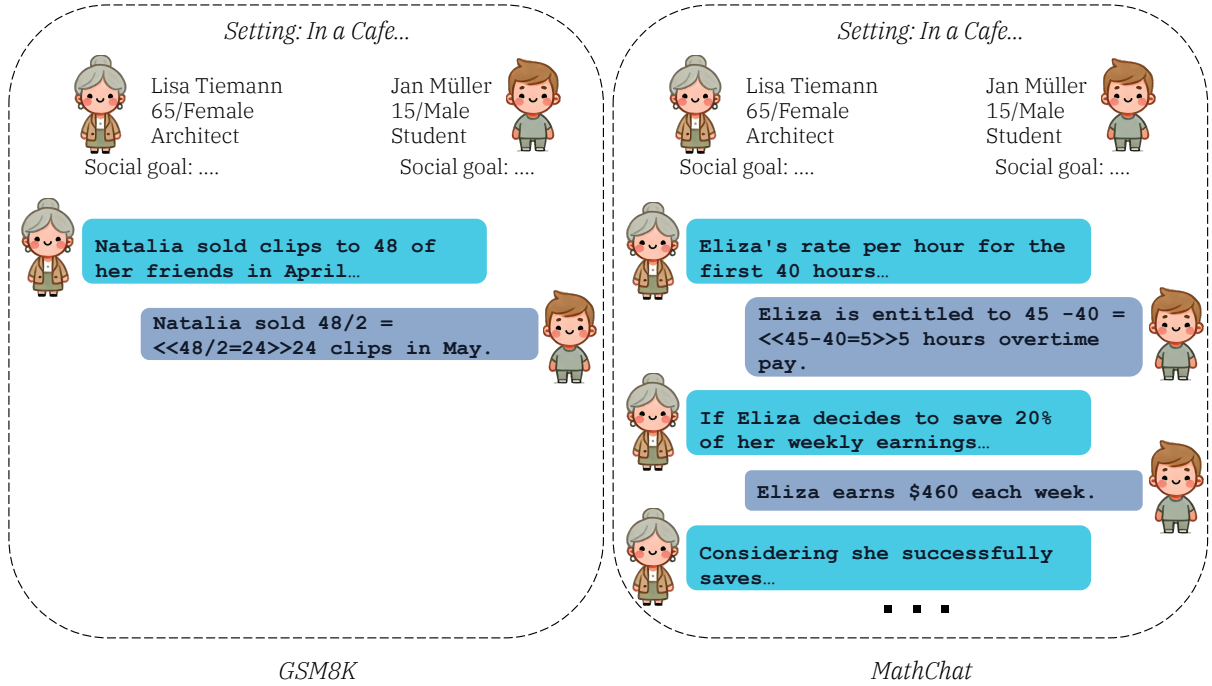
Setting: In a Cafe...

Lisa Tiemann
65/Female
Architect
Social goal: ....

Jan Müller
15/Male
Student
Social goal: ....

Natalia sold clips to 48 of her friends in April...

Natalia sold 48/2 = <<48/2=24>>24 clips in May.

GSM8K

Setting: In a Cafe...

Lisa Tiemann
65/Female
Architect
Social goal: ....

Jan Müller
15/Male
Student
Social goal: ....

Eliza's rate per hour for the first 40 hours...

Eliza is entitled to 45 -40 = <<45-40=5>>5 hours overtime pay.

If Eliza decides to save 20% of her weekly earnings...

Eliza earns $460 each week.

Considering she successfully saves...

...

MathChat